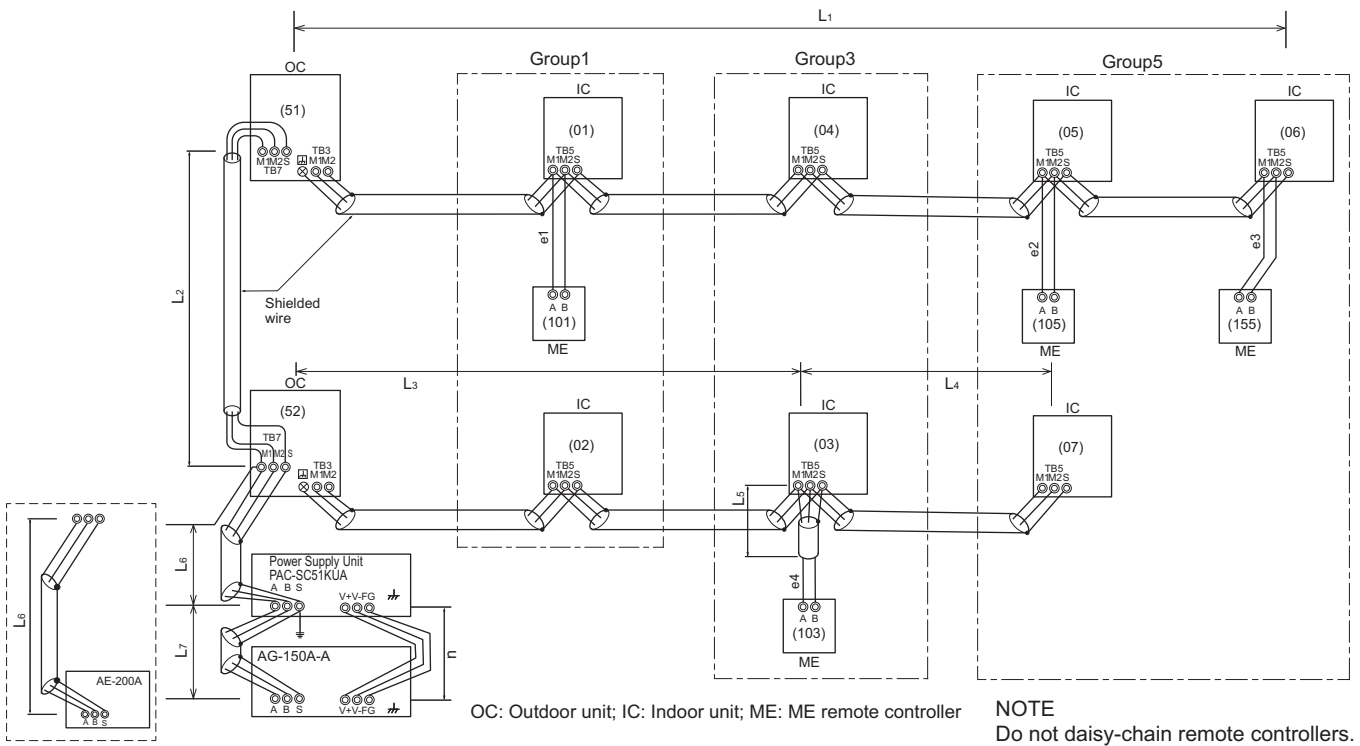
$L_1$

Group1

Group3

Group5

OC

(51)

M1M2S

TB7

TB3

M1M2

IC

(01)

TB5

M1M2S

IC

(04)

TB5

M1M2S

IC

(05)

TB5

M1M2S

IC

(06)

TB5

M1M2S

e1

e2

e3

$L_2$

Shielded wire

A B

(101)

ME

A B

(105)

ME

A B

(155)

ME

OC

$L_3$

$L_4$

(52)

TB7

M1M2S

TB3

M1M2

IC

(02)

TB5

M1M2S

IC

(03)

TB5

M1M2S

IC

(07)

TB5

M1M2S

$L_5$

$L_6$

Power Supply Unit

PAC-SC51KUA

A B S

V+V-FG

e4

A B

(103)

ME

$L_6$

$L_7$

AG-150A-A

A B S

V+V-FG

n

AE-200A

A B S

OC: Outdoor unit; IC: Indoor unit; ME: ME remote controller

NOTE

Do not daisy-chain remote controllers.